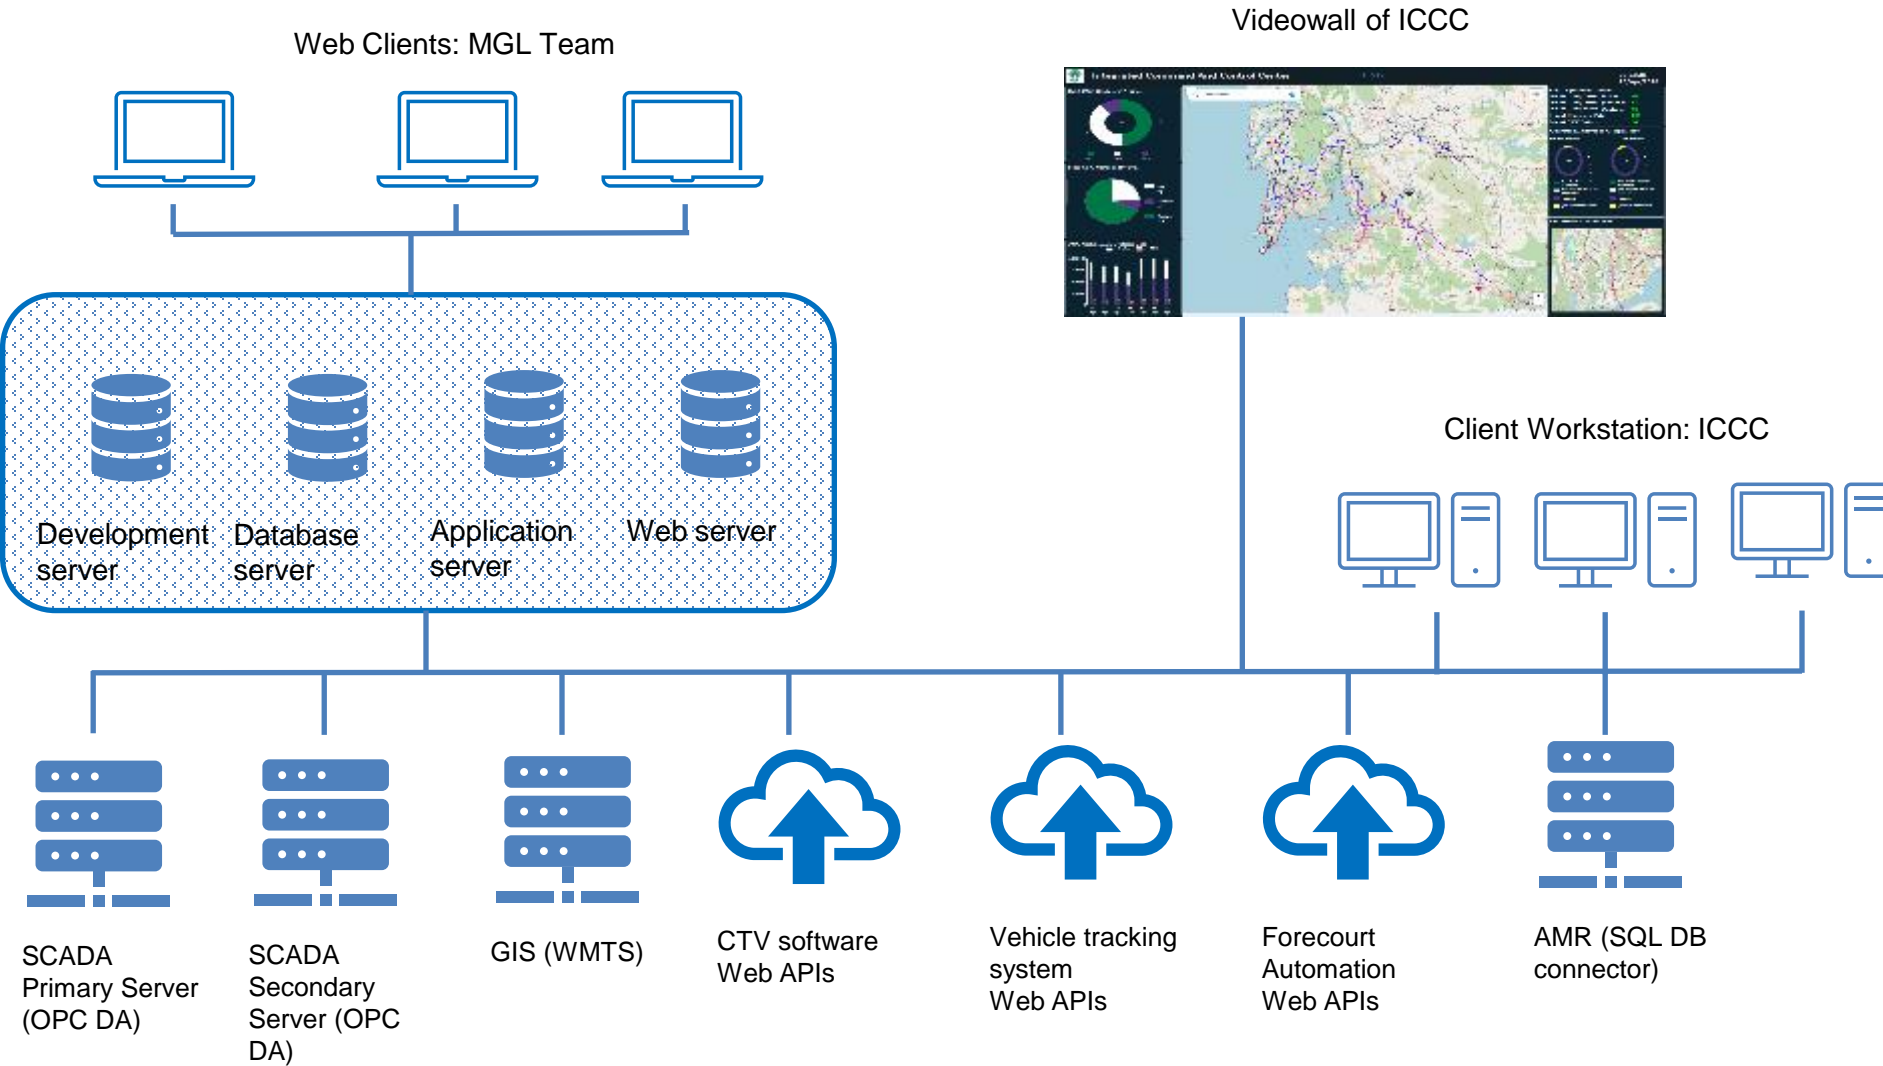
Web Clients: MGL Team

Videowall of ICCC

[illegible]

Development server

Database server

Application server

Web server

Client Workstation: ICCC

SCADA Primary Server (OPC DA)

SCADA Secondary Server (OPC DA)

GIS (WMTS)

CTV software Web APIs

Vehicle tracking system Web APIs

Forecourt Automation Web APIs

AMR (SQL DB connector)